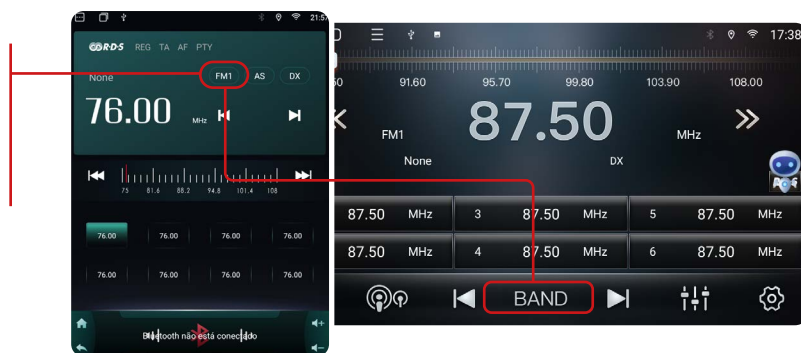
21:57
RDS REG TA AF PTY
None FM1 AS DX
76.00 MHz
75 81.6 88.2 94.8 101.4 108
76.00 76.00 76.00 76.00
76.00 76.00 76.00 76.00
Bluetooth não está conectado

17:38
91.60 99.80 103.90 108.00
FM1 87.50 MHz
None DX
87.50 MHz 3 87.50 MHz 5 87.50 MHz
87.50 MHz 4 87.50 MHz 6 87.50 MHz
BAND